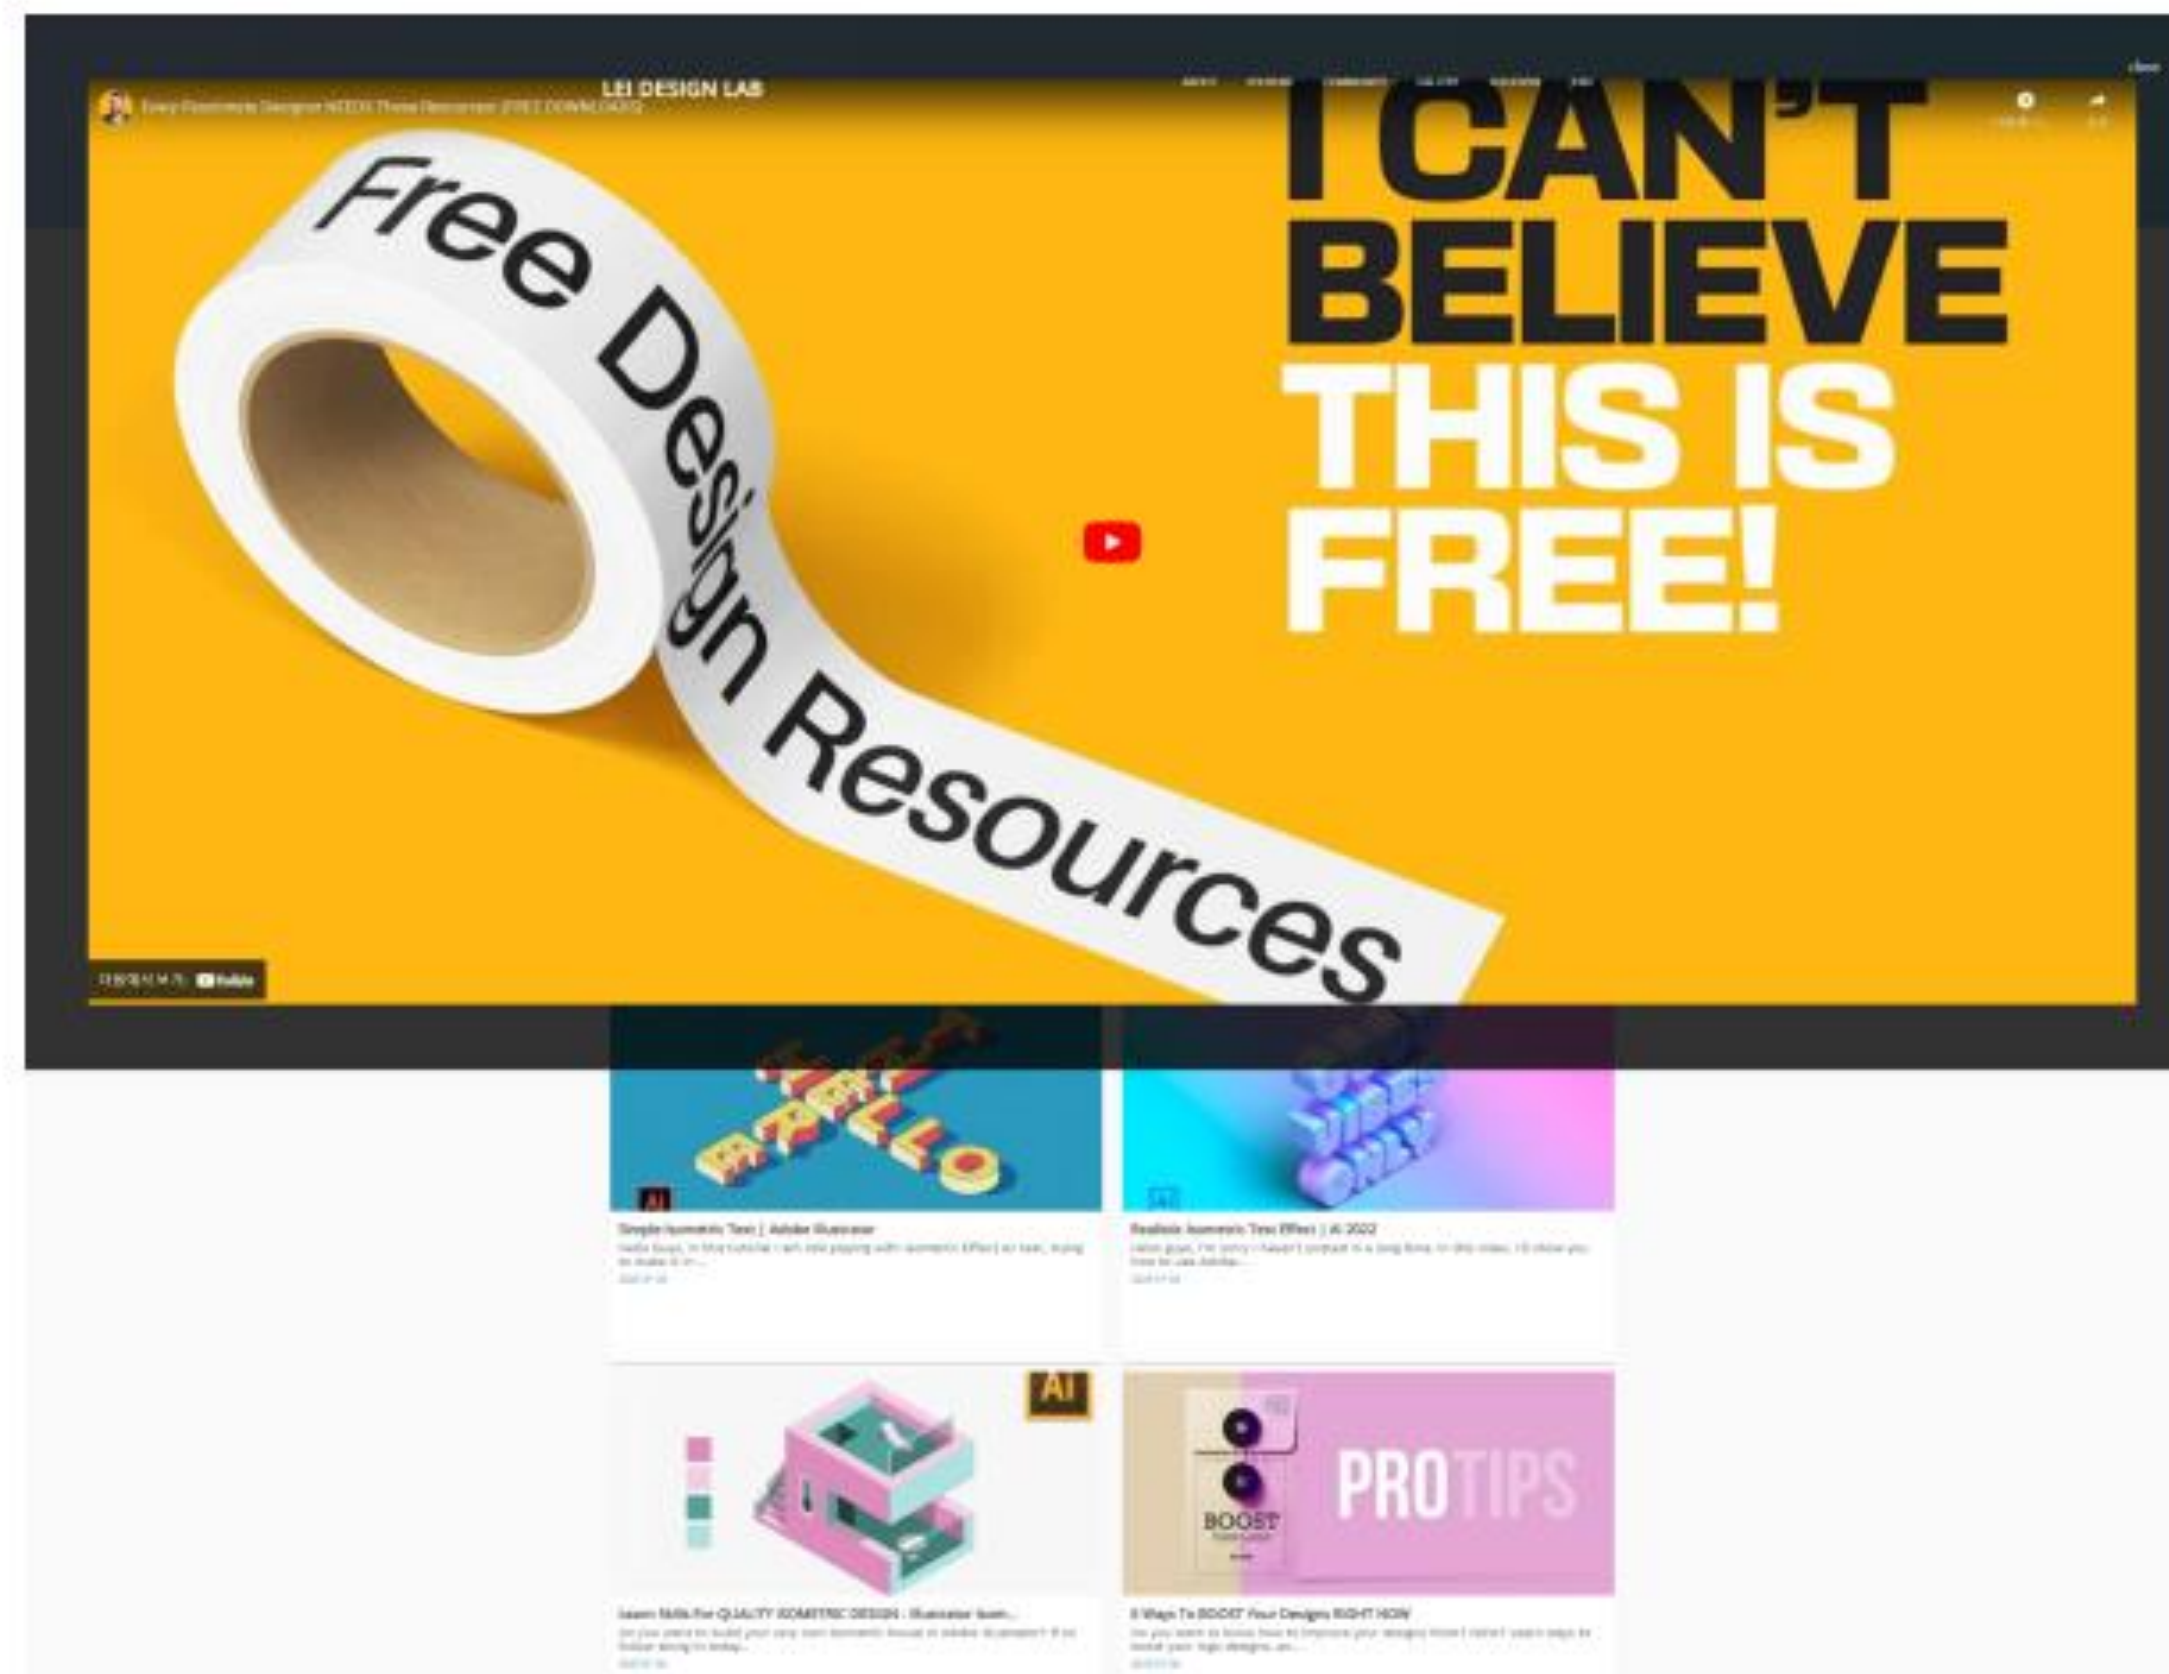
LEI DESIGN LAB

Every Passionate Designer NEEDS These Resources! (FREE DOWNLOADS)

close

Free Design Resources

I CAN'T BELIEVE THIS IS FREE!

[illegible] YouTube

AI

Simple Isometric Text | Adobe Illustrator

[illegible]

Realistic Isometric Text Effect | AI 2022

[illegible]

AI

BOOST

PROTIPS

Learn Skills For QUALITY ISOMETRIC DESIGN - Illustrator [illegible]

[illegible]

3 Ways To BOOST Your Designs RIGHT NOW

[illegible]